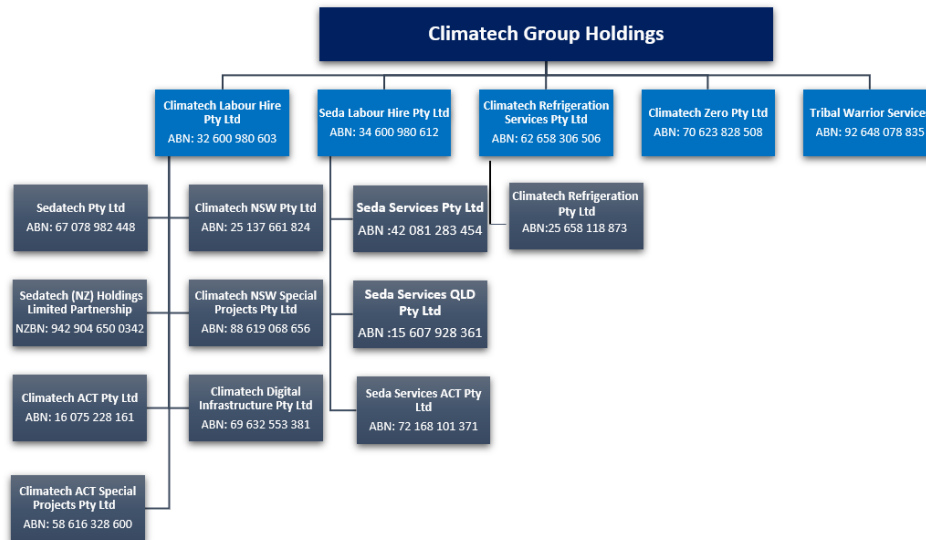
Climatech Group Holdings

Climatech Labour Hire Pty Ltd
ABN: 32 600 980 603

Seda Labour Hire Pty Ltd
ABN: 34 600 980 612

Climatech Refrigeration Services Pty Ltd
ABN: 62 658 306 506

Climatech Zero Pty Ltd
ABN: 70 623 828 508

Tribal Warrior Service
ABN: 92 648 078 835

Sedatech Pty Ltd
ABN: 67 078 982 448

Climatech NSW Pty Ltd
ABN: 25 137 661 824

Sedatech (NZ) Holdings Limited Partnership
NZBN: 942 904 650 0342

Climatech NSW Special Projects Pty Ltd
ABN: 88 619 068 656

Climatech ACT Pty Ltd
ABN: 16 075 228 161

Climatech Digital Infrastructure Pty Ltd
ABN: 69 632 553 381

Climatech ACT Special Projects Pty Ltd
ABN: 58 616 328 600

Seda Services Pty Ltd
ABN :42 081 283 454

Seda Services QLD Pty Ltd
ABN :15 607 928 361

Seda Services ACT Pty Ltd
ABN: 72 168 101 371

Climatech Refrigeration Pty Ltd
ABN:25 658 118 873